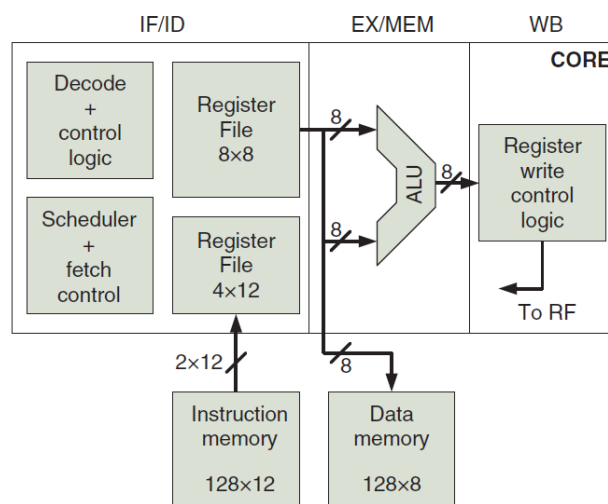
IF/ID

EX/MEM

WB

CORE

Decode + control logic

Register File 8×8

Scheduler + fetch control

Register File 4×12

8

8

ALU

8

Register write control logic

To RF

2×12

8

Instruction memory

128×12

Data memory

128×8